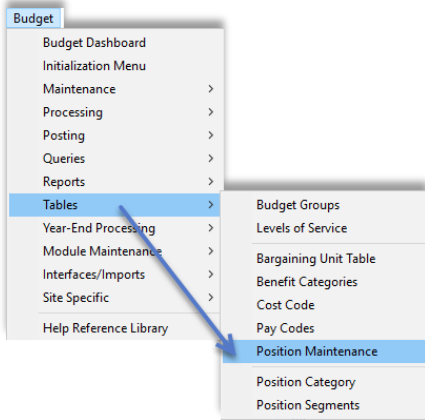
Budget

Budget Dashboard
Initialization Menu
Maintenance >
Processing >
Posting >
Queries >
Reports >
Tables >
Year-End Processing >
Module Maintenance >
Interfaces/Imports >
Site Specific >
Help Reference Library

Budget Groups
Levels of Service
Bargaining Unit Table
Benefit Categories
Cost Code
Pay Codes
Position Maintenance
Position Category
Position Segments